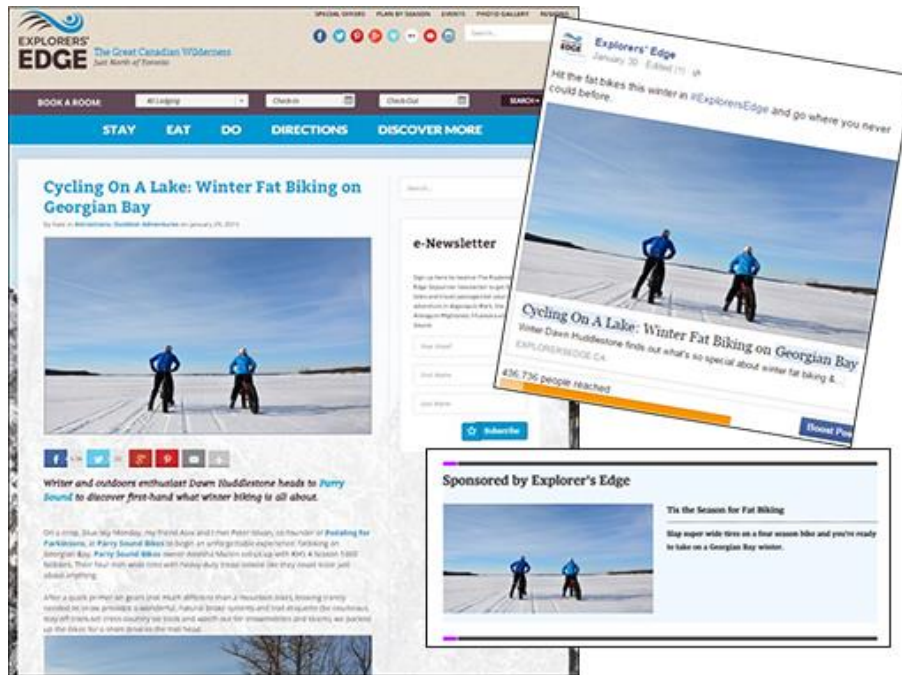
EXPLORERS' EDGE The Great Canadian Wilderness Just North of Toronto

SPECIAL OFFERS PLAN BY SEASON EVENTS PHOTO GALLERY

BOOK A ROOM: All Lodging Check-In Check-Out SEARCH

STAY EAT DO DIRECTIONS DISCOVER MORE

Cycling On A Lake: Winter Fat Biking on Georgian Bay

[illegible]

Writer and outdoors enthusiast Dawn Huddlestone heads to Parry Sound to discover first-hand what winter biking is all about.

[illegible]

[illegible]

Search...

e-Newsletter

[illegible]

Subscribe

Explorers' Edge
January 30 · Edited

Hit the fat bikes this winter in #ExplorersEdge and go where you never could before.

Cycling On A Lake: Winter Fat Biking on Georgian Bay
Winter Dawn Huddlestone finds out what's so special about winter fat biking &...
EXPLORERSEDGE.CA

436,736 people reached

Boost Pos

Sponsored by Explorer's Edge

'Tis the Season for Fat Biking

Slap super wide tires on a four season bike and you're ready to take on a Georgian Bay winter.